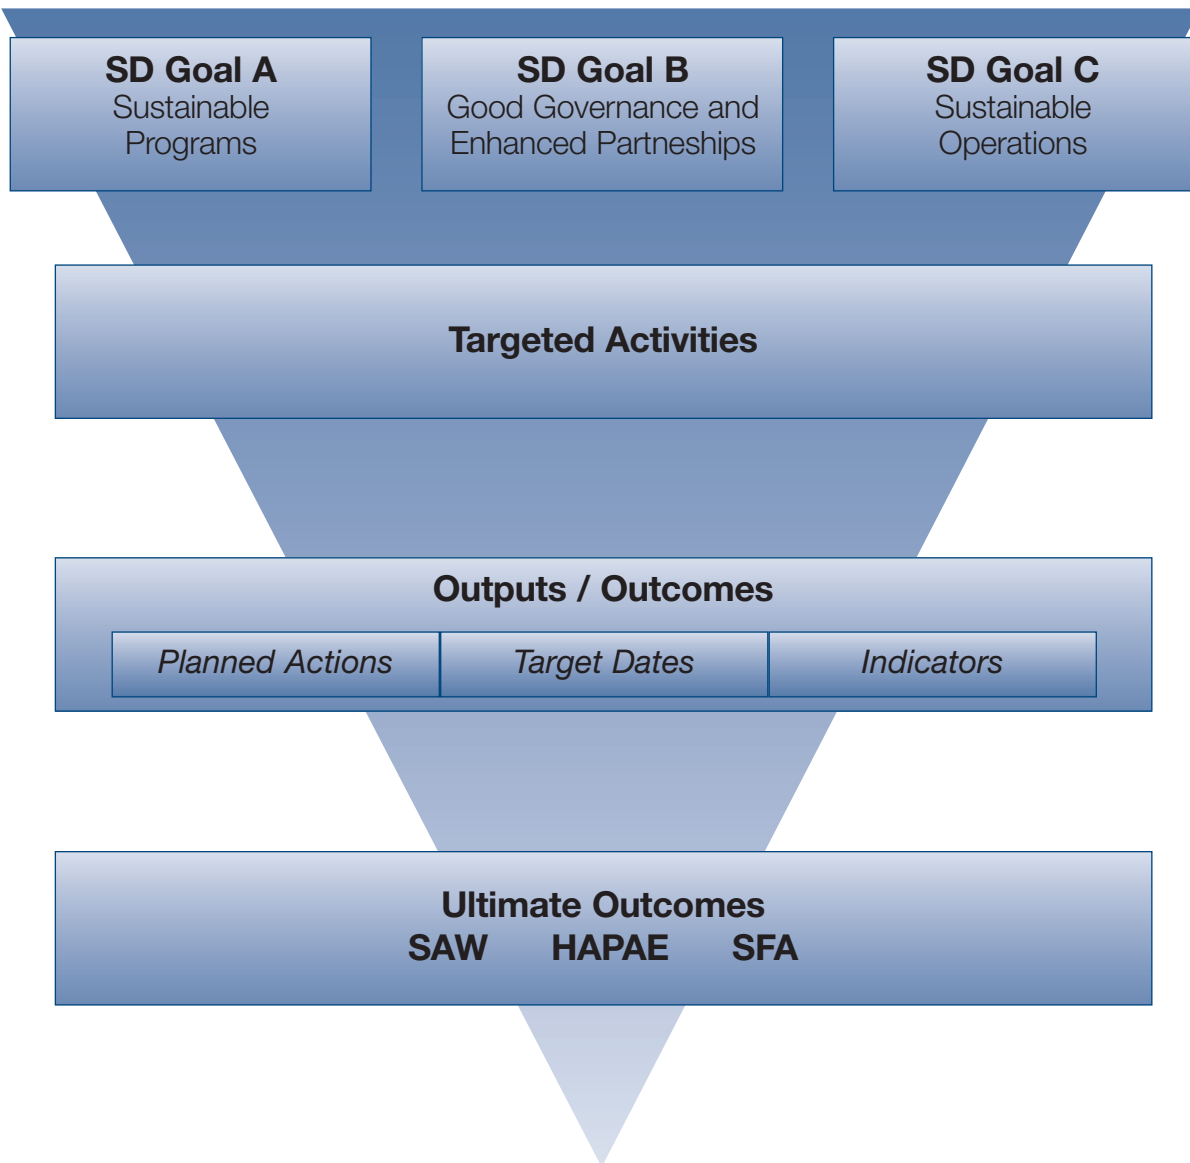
SD Goal A
Sustainable Programs

SD Goal B
Good Governance and Enhanced Partneships

SD Goal C
Sustainable Operations

Targeted Activities

Outputs / Outcomes

| Planned Actions | Target Dates | Indicators |
|---|---|---|

Ultimate Outcomes
SAW HAPAE SFA